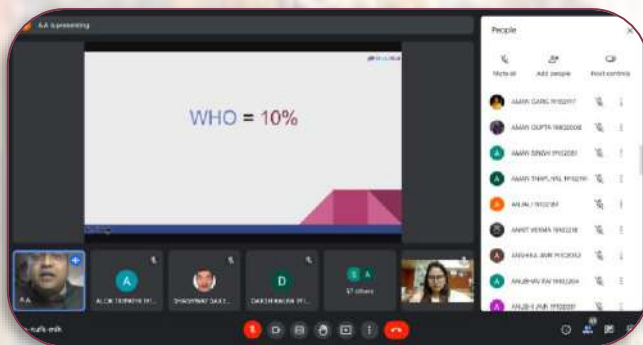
A.A. is presenting

WHO = 10%

People

Mute all

Add people

Host controls

AMAN GARG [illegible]

AMAN GUPTA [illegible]

AMAN SINGH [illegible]

AMAN THAPLIYAL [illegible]

ANJALI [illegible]

ANKIT VERMA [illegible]

ANSHIKA JAIN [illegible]

ANUBHAV RAI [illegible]

ANUSHA JAIN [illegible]

A.A.

A

ALOK TRIPATHI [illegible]

SHASHWAT DIXIT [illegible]

D

DAKSH KALRA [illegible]

57 others

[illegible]-mih